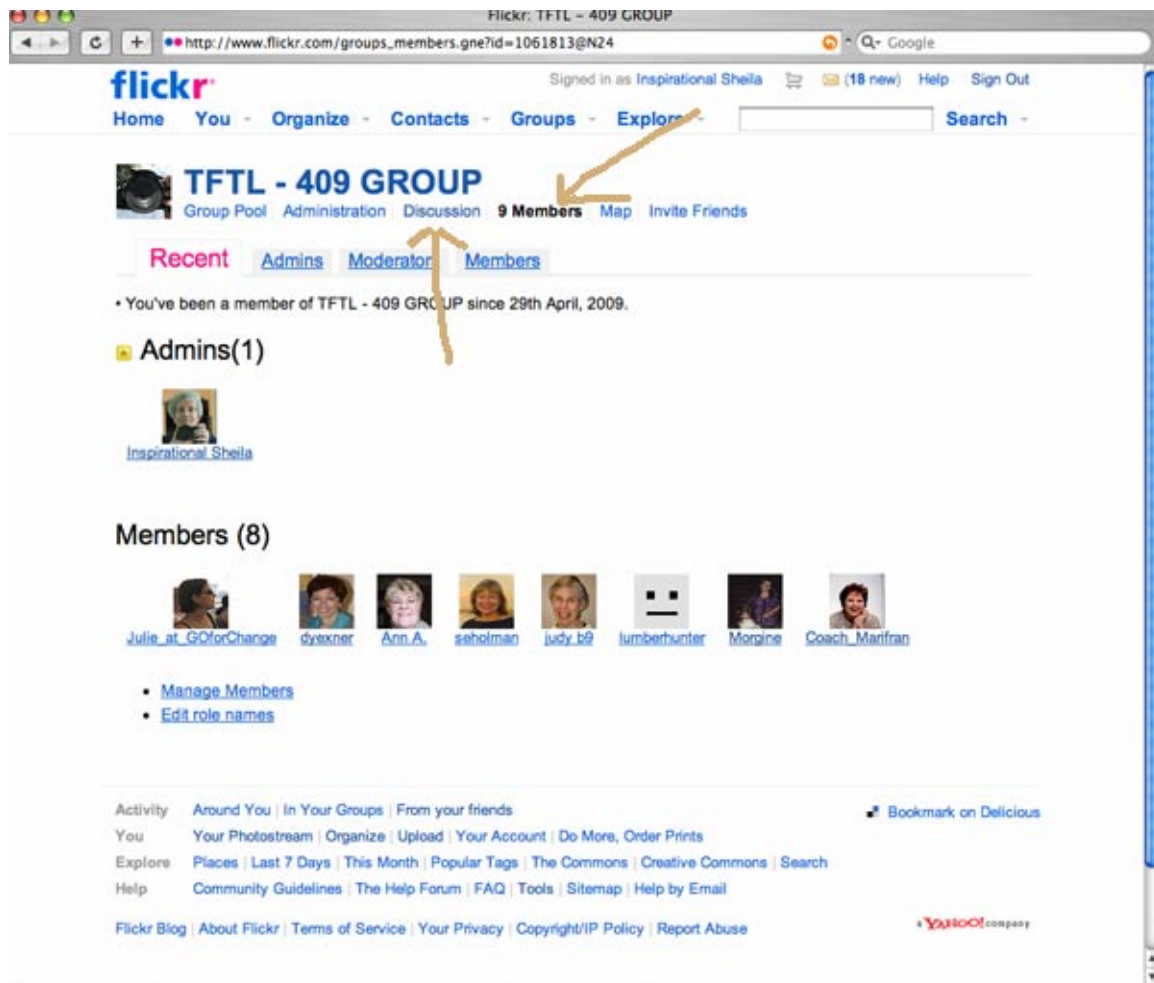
Flickr: TFTL – 409 GROUP

http://www.flickr.com/groups_members.gne?id=1061813@N24

Google

flickr

Signed in as Inspirational Sheila (18 new) Help Sign Out

Home You Organize Contacts Groups Explore Search

TFTL - 409 GROUP

Group Pool Administration Discussion 9 Members Map Invite Friends

Recent Admins Moderators Members

• You've been a member of TFTL - 409 GROUP since 29th April, 2009.

Admins(1)

Inspirational Sheila

Members (8)

Julie_at_GOforChange dyexner Ann A. seholman judy b9 lumberhunter Morgine Coach_Marifran

• Manage Members
• Edit role names

Activity Around You | In Your Groups | From your friends

You Your Photostream | Organize | Upload | Your Account | Do More, Order Prints

Explore Places | Last 7 Days | This Month | Popular Tags | The Commons | Creative Commons | Search

Help Community Guidelines | The Help Forum | FAQ | Tools | Sitemap | Help by Email

Bookmark on Delicious

Flickr Blog | About Flickr | Terms of Service | Your Privacy | Copyright/IP Policy | Report Abuse

a YAHOO! company